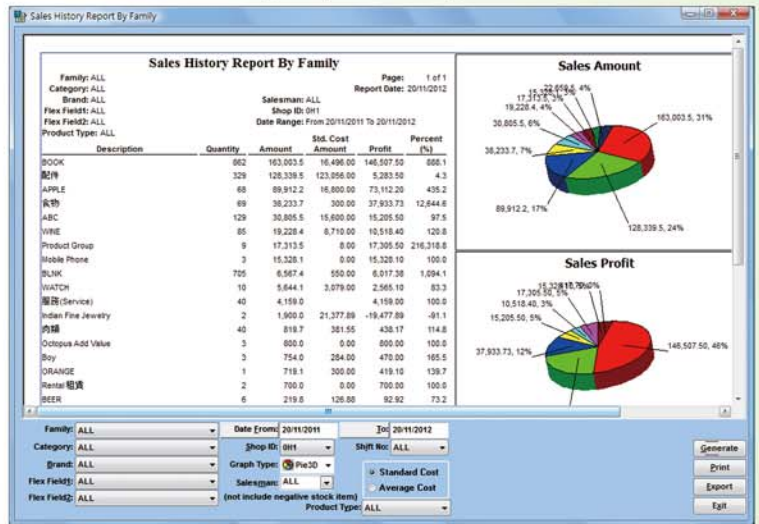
Sales History Report By Family

Sales History Report By Family

Family: ALL
Category: ALL
Brand: ALL
Flex Field1: ALL
Flex Field2: ALL
Product Type: ALL

Page: 1 of 1
Report Date: 20/11/2012
Salesman: ALL
Shop ID: 0H1
Date Range: From 20/11/2011 To 20/11/2012

| Description | Quantity | Amount | Std. Cost Amount | Profit | Percent (%) |
|---|---|---|---|---|---|
| BOOK | 862 | 163,003.5 | 16,496.00 | 146,507.50 | 888.1 |
| 配件 | 329 | 128,339.5 | 123,056.00 | 5,283.50 | 4.3 |
| APPLE | 68 | 89,912.2 | 16,800.00 | 73,112.20 | 435.2 |
| 食物 | 69 | 38,233.7 | 300.00 | 37,933.73 | 12,644.6 |
| ABC | 129 | 30,805.5 | 15,600.00 | 15,205.50 | 97.5 |
| WINE | 85 | 19,228.4 | 8,710.00 | 10,518.40 | 120.8 |
| Product Group | 9 | 17,313.5 | 8.00 | 17,305.50 | 216,318.8 |
| Mobile Phone | 3 | 15,328.1 | 0.00 | 15,328.10 | 100.0 |
| BLNK | 705 | 6,567.4 | 550.00 | 6,017.38 | 1,094.1 |
| WATCH | 10 | 5,644.1 | 3,079.00 | 2,565.10 | 83.3 |
| 服務(Service) | 40 | 4,159.0 | | 4,159.00 | 100.0 |
| Indian Fine Jewelry | 2 | 1,900.0 | 21,377.89 | -19,477.89 | -91.1 |
| 肉類 | 40 | 819.7 | 381.55 | 438.17 | 114.8 |
| Octopus Add Value | 3 | 800.0 | 0.00 | 800.00 | 100.0 |
| Boy | 3 | 754.0 | 284.00 | 470.00 | 165.5 |
| ORANGE | 1 | 719.1 | 300.00 | 419.10 | 139.7 |
| Rental 租賃 | 2 | 700.0 | 0.00 | 700.00 | 100.0 |
| BEER | 6 | 219.8 | 126.88 | 92.92 | 73.2 |

Sales Amount
22,658.6, 4%
15,328.1, 3%
17,313.5, 3%
19,228.4, 4%
30,805.5, 6%
38,233.7, 7%
163,003.5, 31%
89,912.2, 17%
128,339.5, 24%

Sales Profit
15,328.10, 5%
17,305.50, 6%
10,518.40, 3%
15,205.50, 5%
37,933.73, 12%
146,507.50, 46%

Family: ALL
Category: ALL
Brand: ALL
Flex Field1: ALL
Flex Field2: ALL
Date From: 20/11/2011
To: 20/11/2012
Shop ID: 0H1
Shift No: ALL
Graph Type: Pie3D
Salesman: ALL
(not include negative stock item)
Standard Cost
Average Cost
Product Type: ALL
Generate
Print
Export
Exit